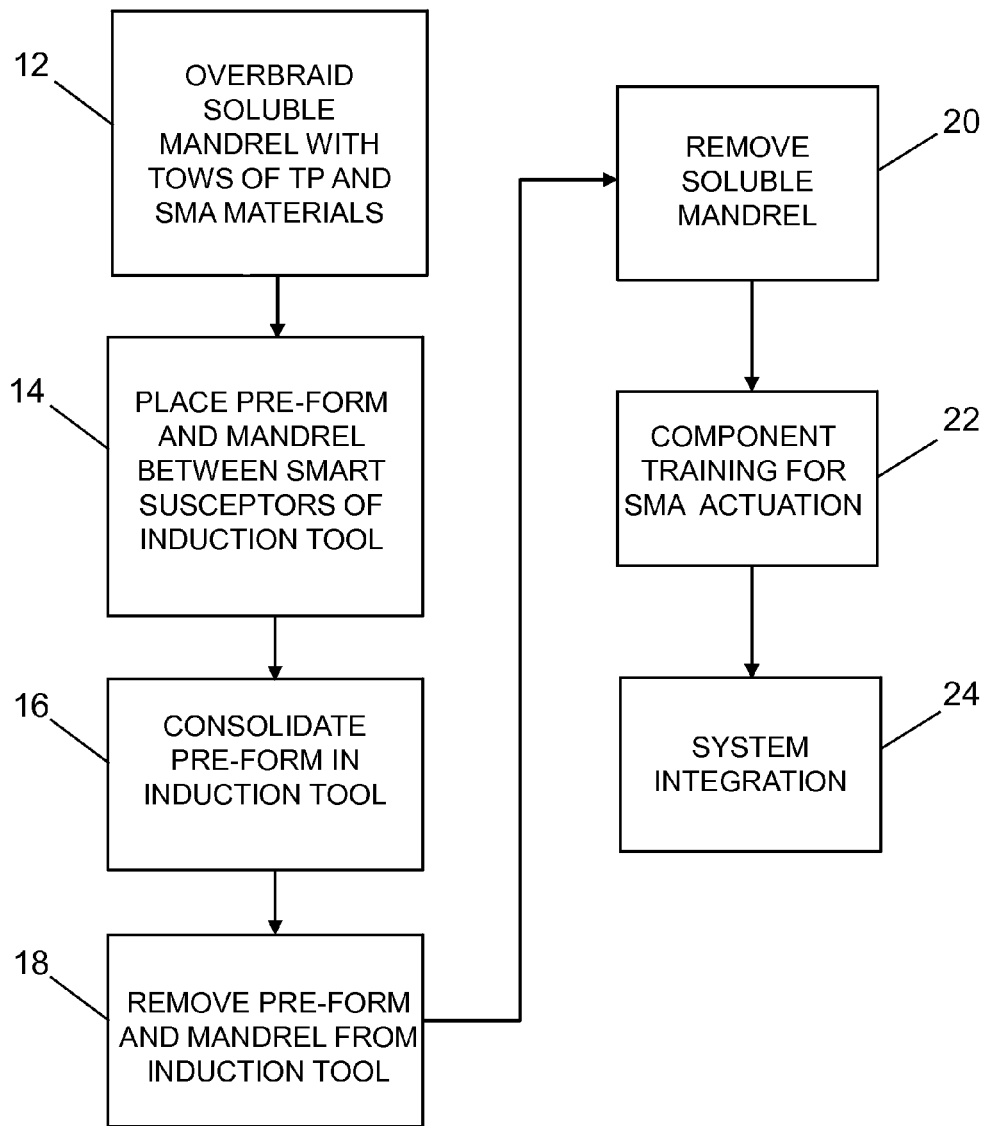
12
OVERBRAID SOLUBLE MANDREL WITH TOWS OF TP AND SMA MATERIALS

14
PLACE PRE-FORM AND MANDREL BETWEEN SMART SUSCEPTORS OF INDUCTION TOOL

16
CONSOLIDATE PRE-FORM IN INDUCTION TOOL

18
REMOVE PRE-FORM AND MANDREL FROM INDUCTION TOOL

20
REMOVE SOLUBLE MANDREL

22
COMPONENT TRAINING FOR SMA ACTUATION

24
SYSTEM INTEGRATION